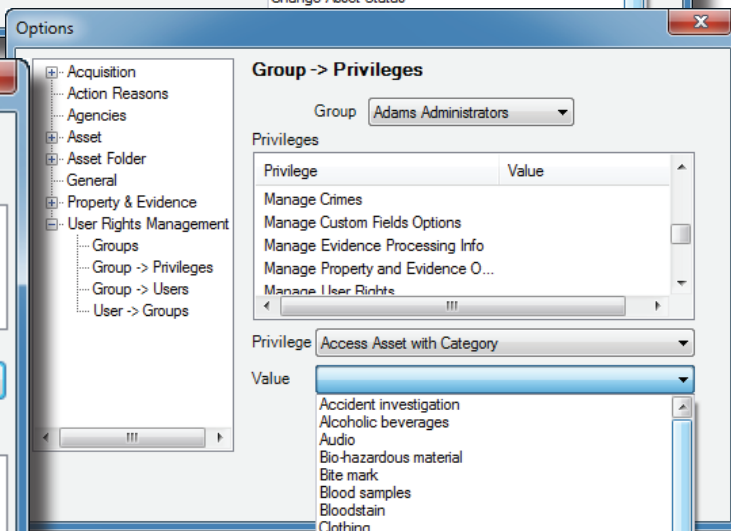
Change Asset Status

Options

Acquisition
Action Reasons
Agencies
Asset
Asset Folder
General
Property & Evidence
User Rights Management
Groups
Group -> Privileges
Group -> Users
User -> Groups

Group -> Privileges

Group Adams Administrators

Privileges

| Privilege | Value |
|---|---|
| Manage Crimes | |
| Manage Custom Fields Options | |
| Manage Evidence Processing Info | |
| Manage Property and Evidence O... | |
| Manage User Rights | |

Privilege Access Asset with Category

Value

Accident investigation
Alcoholic beverages
Audio
Bio-hazardous material
Bite mark
Blood samples
Bloodstain
Clothing